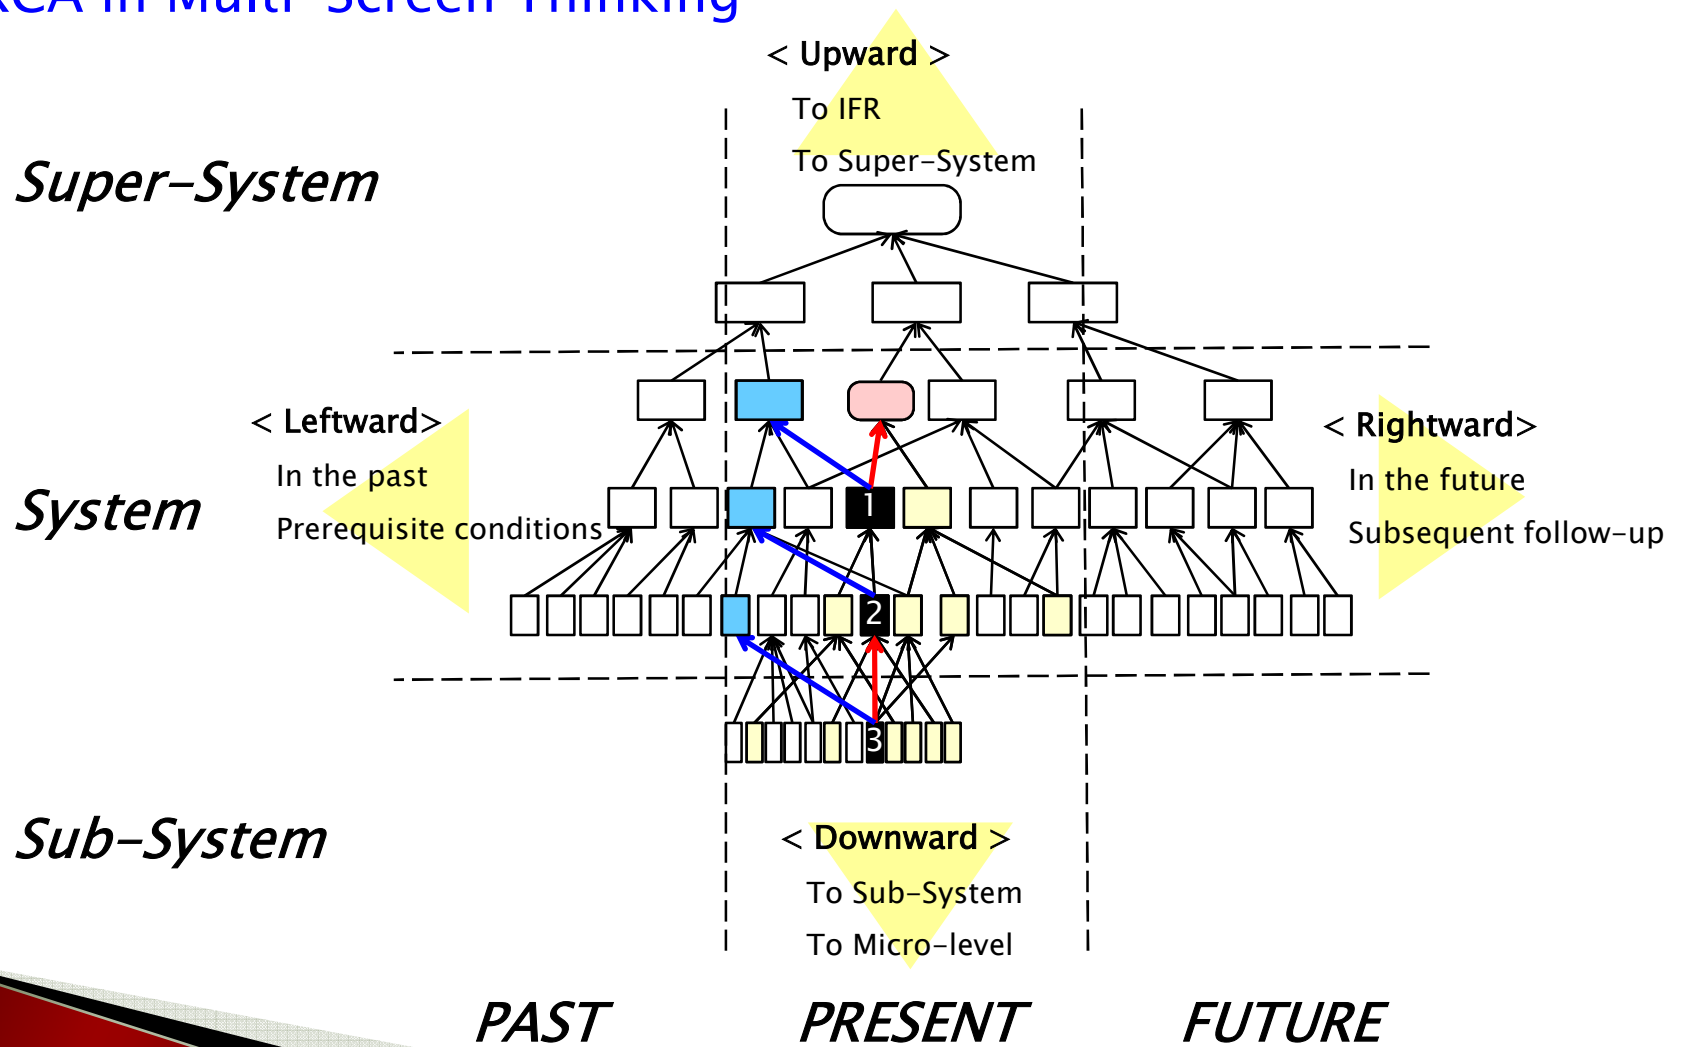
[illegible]CA in Multi-Screen Thinking

< Upward >
To IFR
To Super-System

Super-System

< Leftward>
In the past
Prerequisite conditions

System

< Rightward>
In the future
Subsequent follow-up

1

2

3

Sub-System

< Downward >
To Sub-System
To Micro-level

PAST

PRESENT

FUTURE